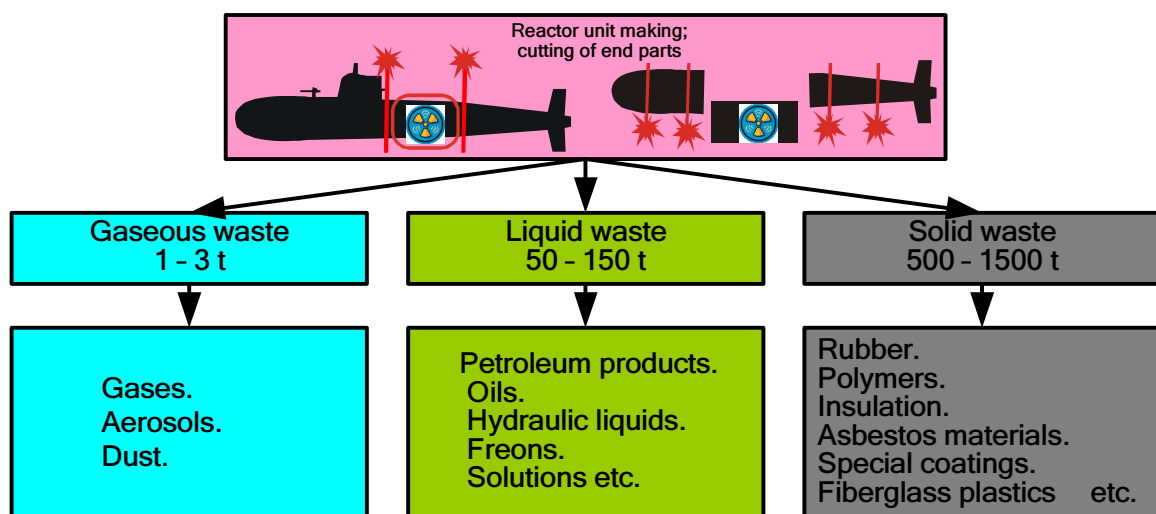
Reactor unit making;
cutting of end parts

Gaseous waste
1 – 3 t

Gases.
Aerosols.
Dust.

Liquid waste
50 – 150 t

Petroleum products.
Oils.
Hydraulic liquids.
Freons.
Solutions etc.

Solid waste
500 – 1500 t

Rubber.
Polymers.
Insulation.
Asbestos materials.
Special coatings.
Fiberglass plastics etc.